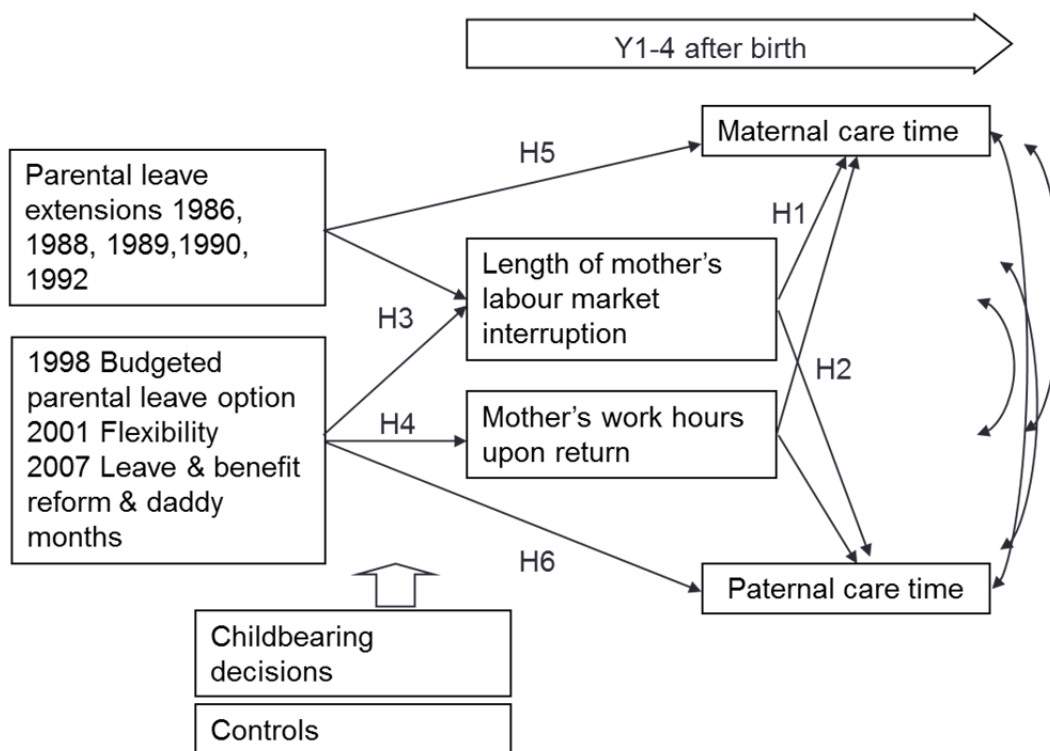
Y1-4 after birth

Parental leave extensions 1986, 1988, 1989,1990, 1992

1998 Budgeted parental leave option
2001 Flexibility
2007 Leave & benefit reform & daddy months

H5

H3

H4

H6

Maternal care time

H1

Length of mother's labour market interruption

H2

Mother's work hours upon return

Paternal care time

Childbearing decisions

Controls